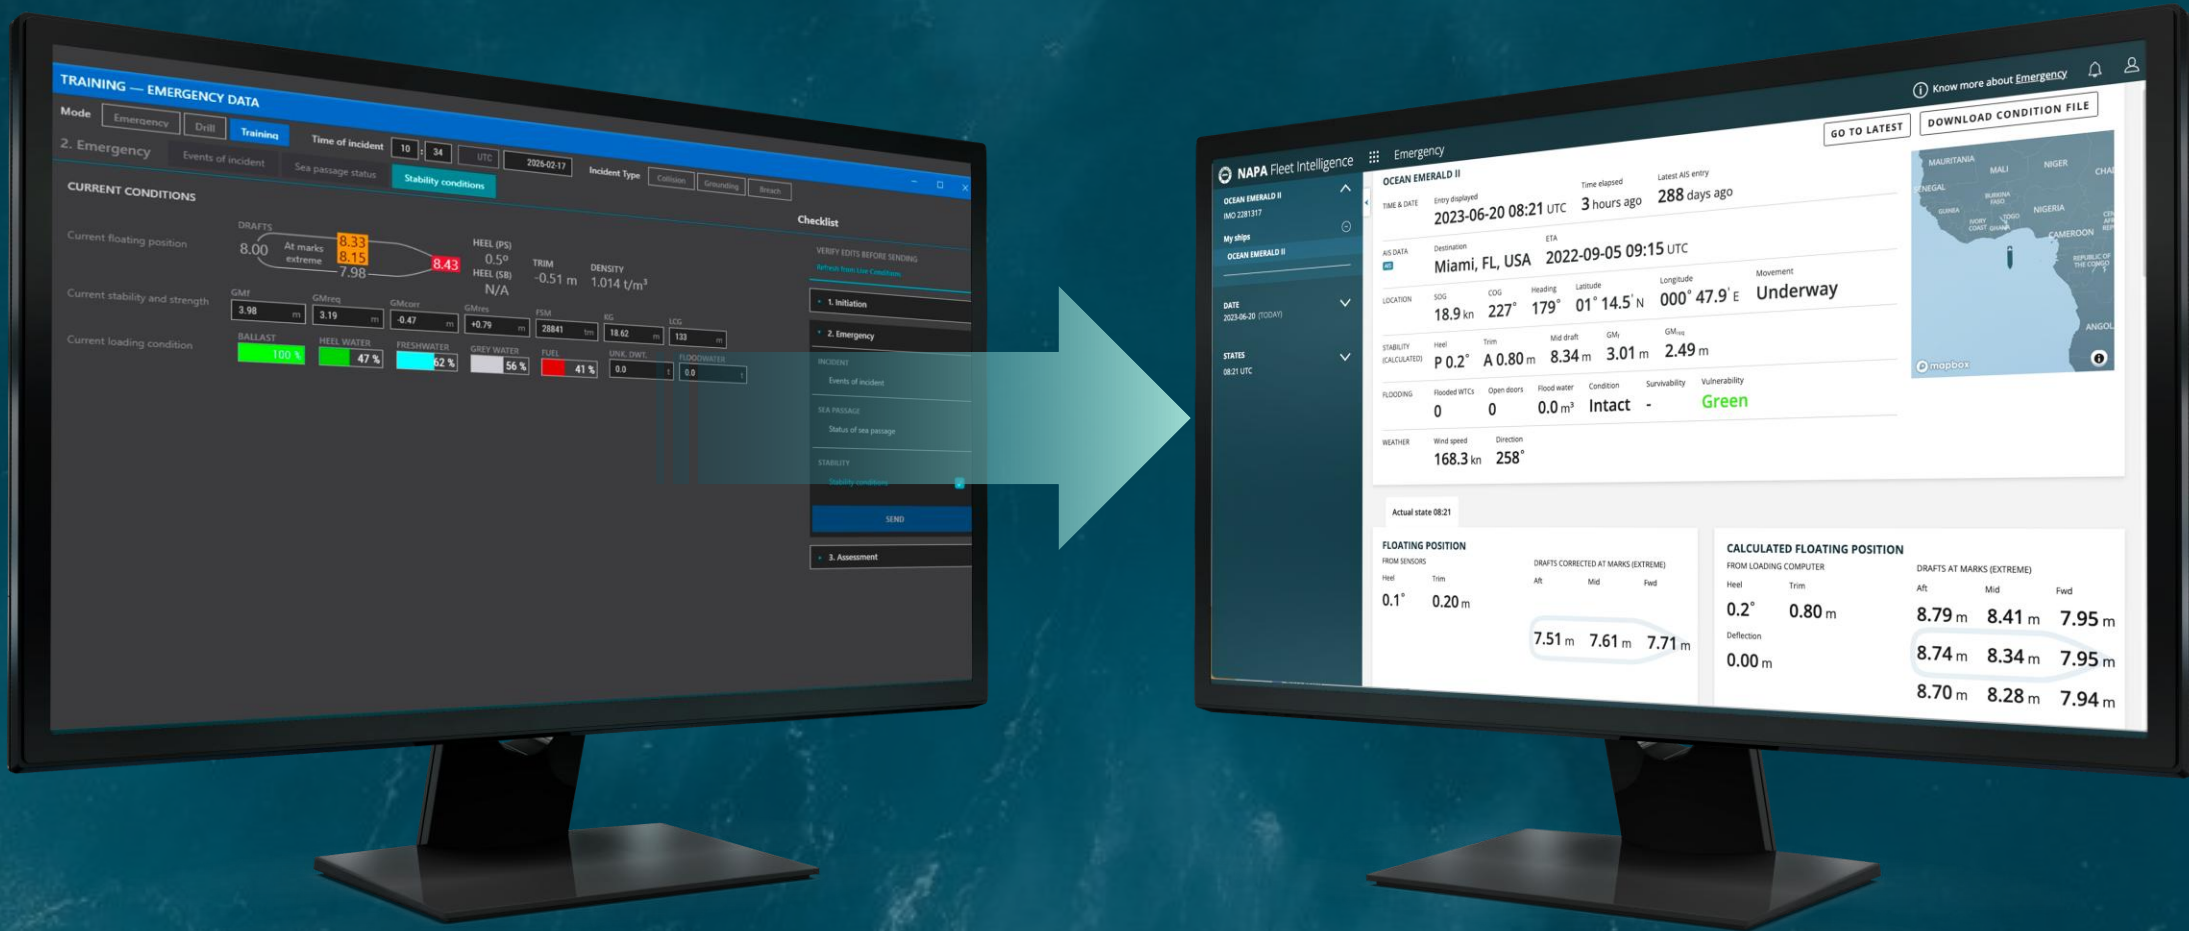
TRAINING — EMERGENCY DATA

Mode Emergency Drill Training Time of incident 10 : 34 UTC 2026-02-17 Incident Type Collision Grounding Breach

2. Emergency Events of incident Sea passage status Stability conditions

CURRENT CONDITIONS

Checklist

DRAFTS

Current floating position 8.00 At marks extreme 8.33 8.15 7.98 8.43 HEEL (PS) 0.5° HEEL (SB) N/A TRIM -0.51 m DENSITY 1.014 t/m$^3$

Current stability and strength GMf 3.98 m GMreq 3.19 m GMcorr -0.47 m GMres +0.79 m FSM 28841 tm KG 18.62 m LCG 133 m

Current loading condition BALLAST 100 % HEEL WATER 47 % FRESHWATER 62 % GREY WATER 56 % FUEL 41 % UNK. DWT. 0.0 t FLOODWATER 0.0 t

VERIFY EDITS BEFORE SENDING

Refresh from Live Conditions

1. Initiation

2. Emergency

INCIDENT

Events of incident

SEA PASSAGE

Status of sea passage

STABILITY

Stability conditions

SEND

3. Assessment

Know more about Emergency

NAPA Fleet Intelligence Emergency

GO TO LATEST DOWNLOAD CONDITION FILE

OCEAN EMERALD II
IMO 2281317

My ships
OCEAN EMERALD II

DATE
2023-06-20 (TODAY)

STATES
08:21 UTC

OCEAN EMERALD II

TIME & DATE Entry displayed 2023-06-20 08:21 UTC Time elapsed 3 hours ago Latest AIS entry 288 days ago

AIS DATA Destination Miami, FL, USA ETA 2022-09-05 09:15 UTC

LOCATION SOG 18.9 kn COG 227° Heading 179° Latitude 01° 14.5' N Longitude 000° 47.9' E Movement Underway

STABILITY (CALCULATED) Heel P 0.2° Trim A 0.80 m Mid draft 8.34 m GM$_t$ 3.01 m GM$_{req}$ 2.49 m

FLOODING Flooded WTCs 0 Open doors 0 Flood water 0.0 m$^3$ Condition Intact Survivability - Vulnerability Green

WEATHER Wind speed 168.3 kn Direction 258°

MAURITANIA MALI NIGER CHAD SENEGAL BURKINA FASO GUINEA IVORY COAST GHANA TOGO NIGERIA CAMEROON REPUBLIC OF THE CONGO ANGOLA mapbox

Actual state 08:21

FLOATING POSITION
FROM SENSORS
Heel 0.1° Trim 0.20 m
DRAFTS CORRECTED AT MARKS (EXTREME)
Aft Mid Fwd
7.51 m 7.61 m 7.71 m

CALCULATED FLOATING POSITION
FROM LOADING COMPUTER
Heel 0.2° Trim 0.80 m
Deflection 0.00 m
DRAFTS AT MARKS (EXTREME)
Aft Mid Fwd
8.79 m 8.41 m 7.95 m
8.74 m 8.34 m 7.95 m
8.70 m 8.28 m 7.94 m